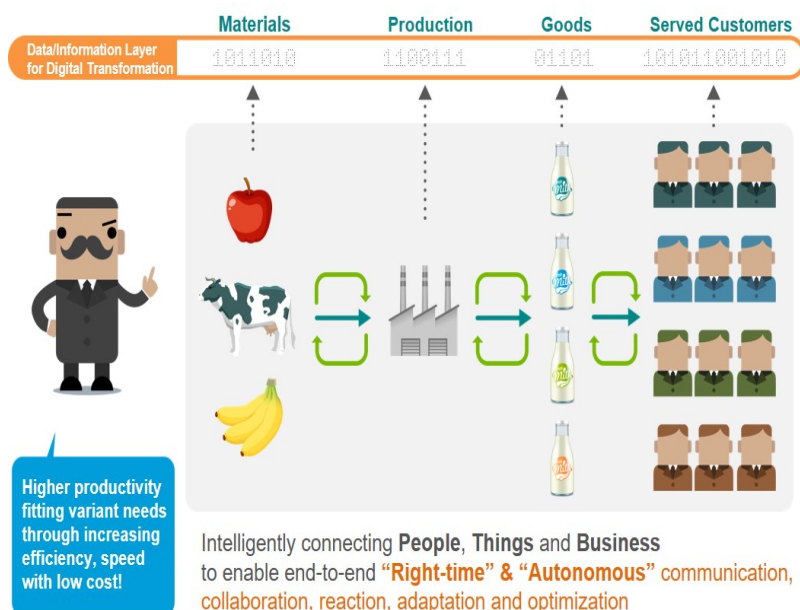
Materials
Production
Goods
Served Customers

Data/Information Layer for Digital Transformation
1011010
1100111
01101
101011001010

Milk
Milk
Milk
Milk

Higher productivity fitting variant needs through increasing efficiency, speed with low cost!

Intelligently connecting People, Things and Business to enable end-to-end "Right-time" & "Autonomous" communication, collaboration, reaction, adaptation and optimization